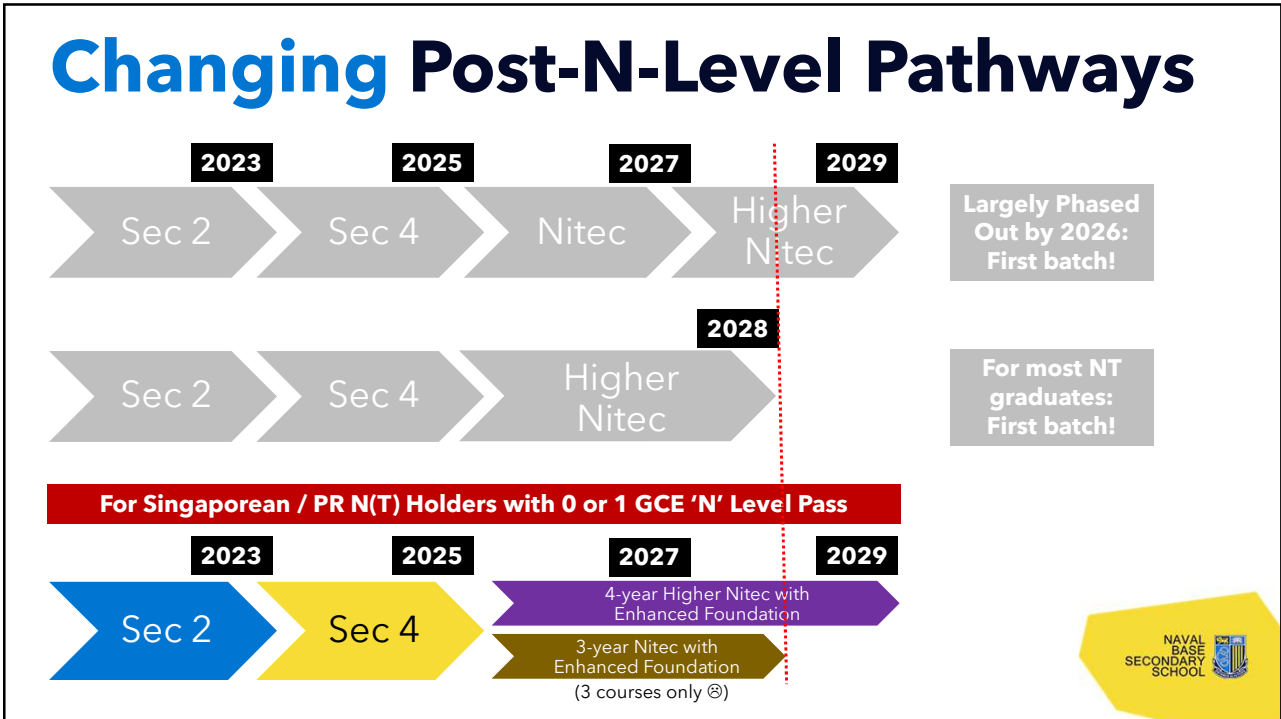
Changing Post-N-Level Pathways

2023
2025
2027
2029

Sec 2
Sec 4
Nitec
Higher Nitec

Largely Phased Out by 2026: First batch!

2028

Sec 2
Sec 4
Higher Nitec

For most NT graduates: First batch!

For Singaporean / PR N(T) Holders with 0 or 1 GCE 'N' Level Pass

2023
2025
2027
2029

Sec 2
Sec 4
4-year Higher Nitec with Enhanced Foundation
3-year Nitec with Enhanced Foundation
(3 courses only ☹)

NAVAL BASE SECONDARY SCHOOL